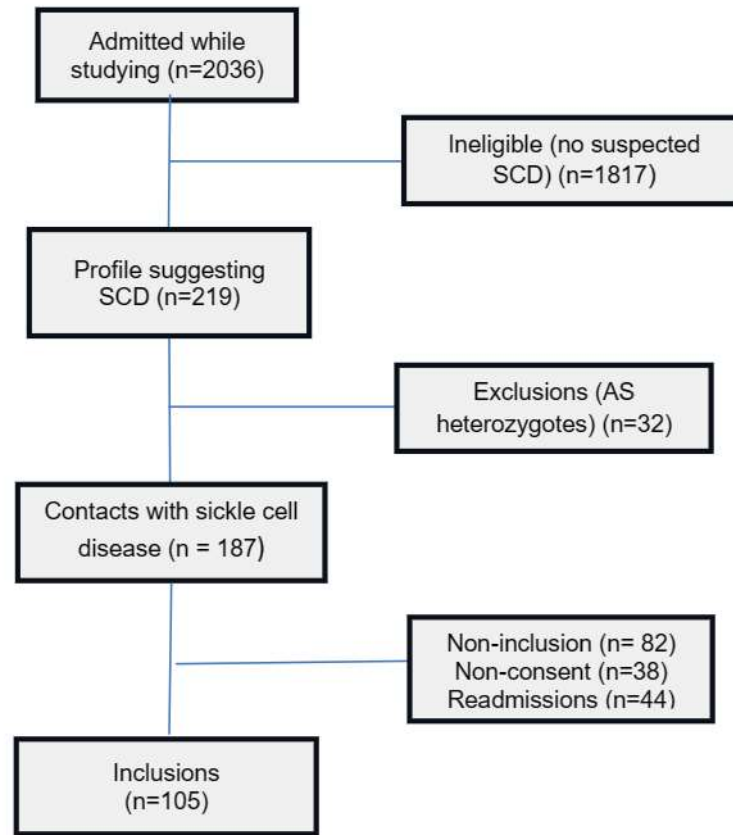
Admitted while studying (n=2036)

Ineligible (no suspected SCD) (n=1817)

Profile suggesting SCD (n=219)

Exclusions (AS heterozygotes) (n=32)

Contacts with sickle cell disease (n = 187)

Non-inclusion (n= 82)
Non-consent (n=38)
Readmissions (n=44)

Inclusions (n=105)